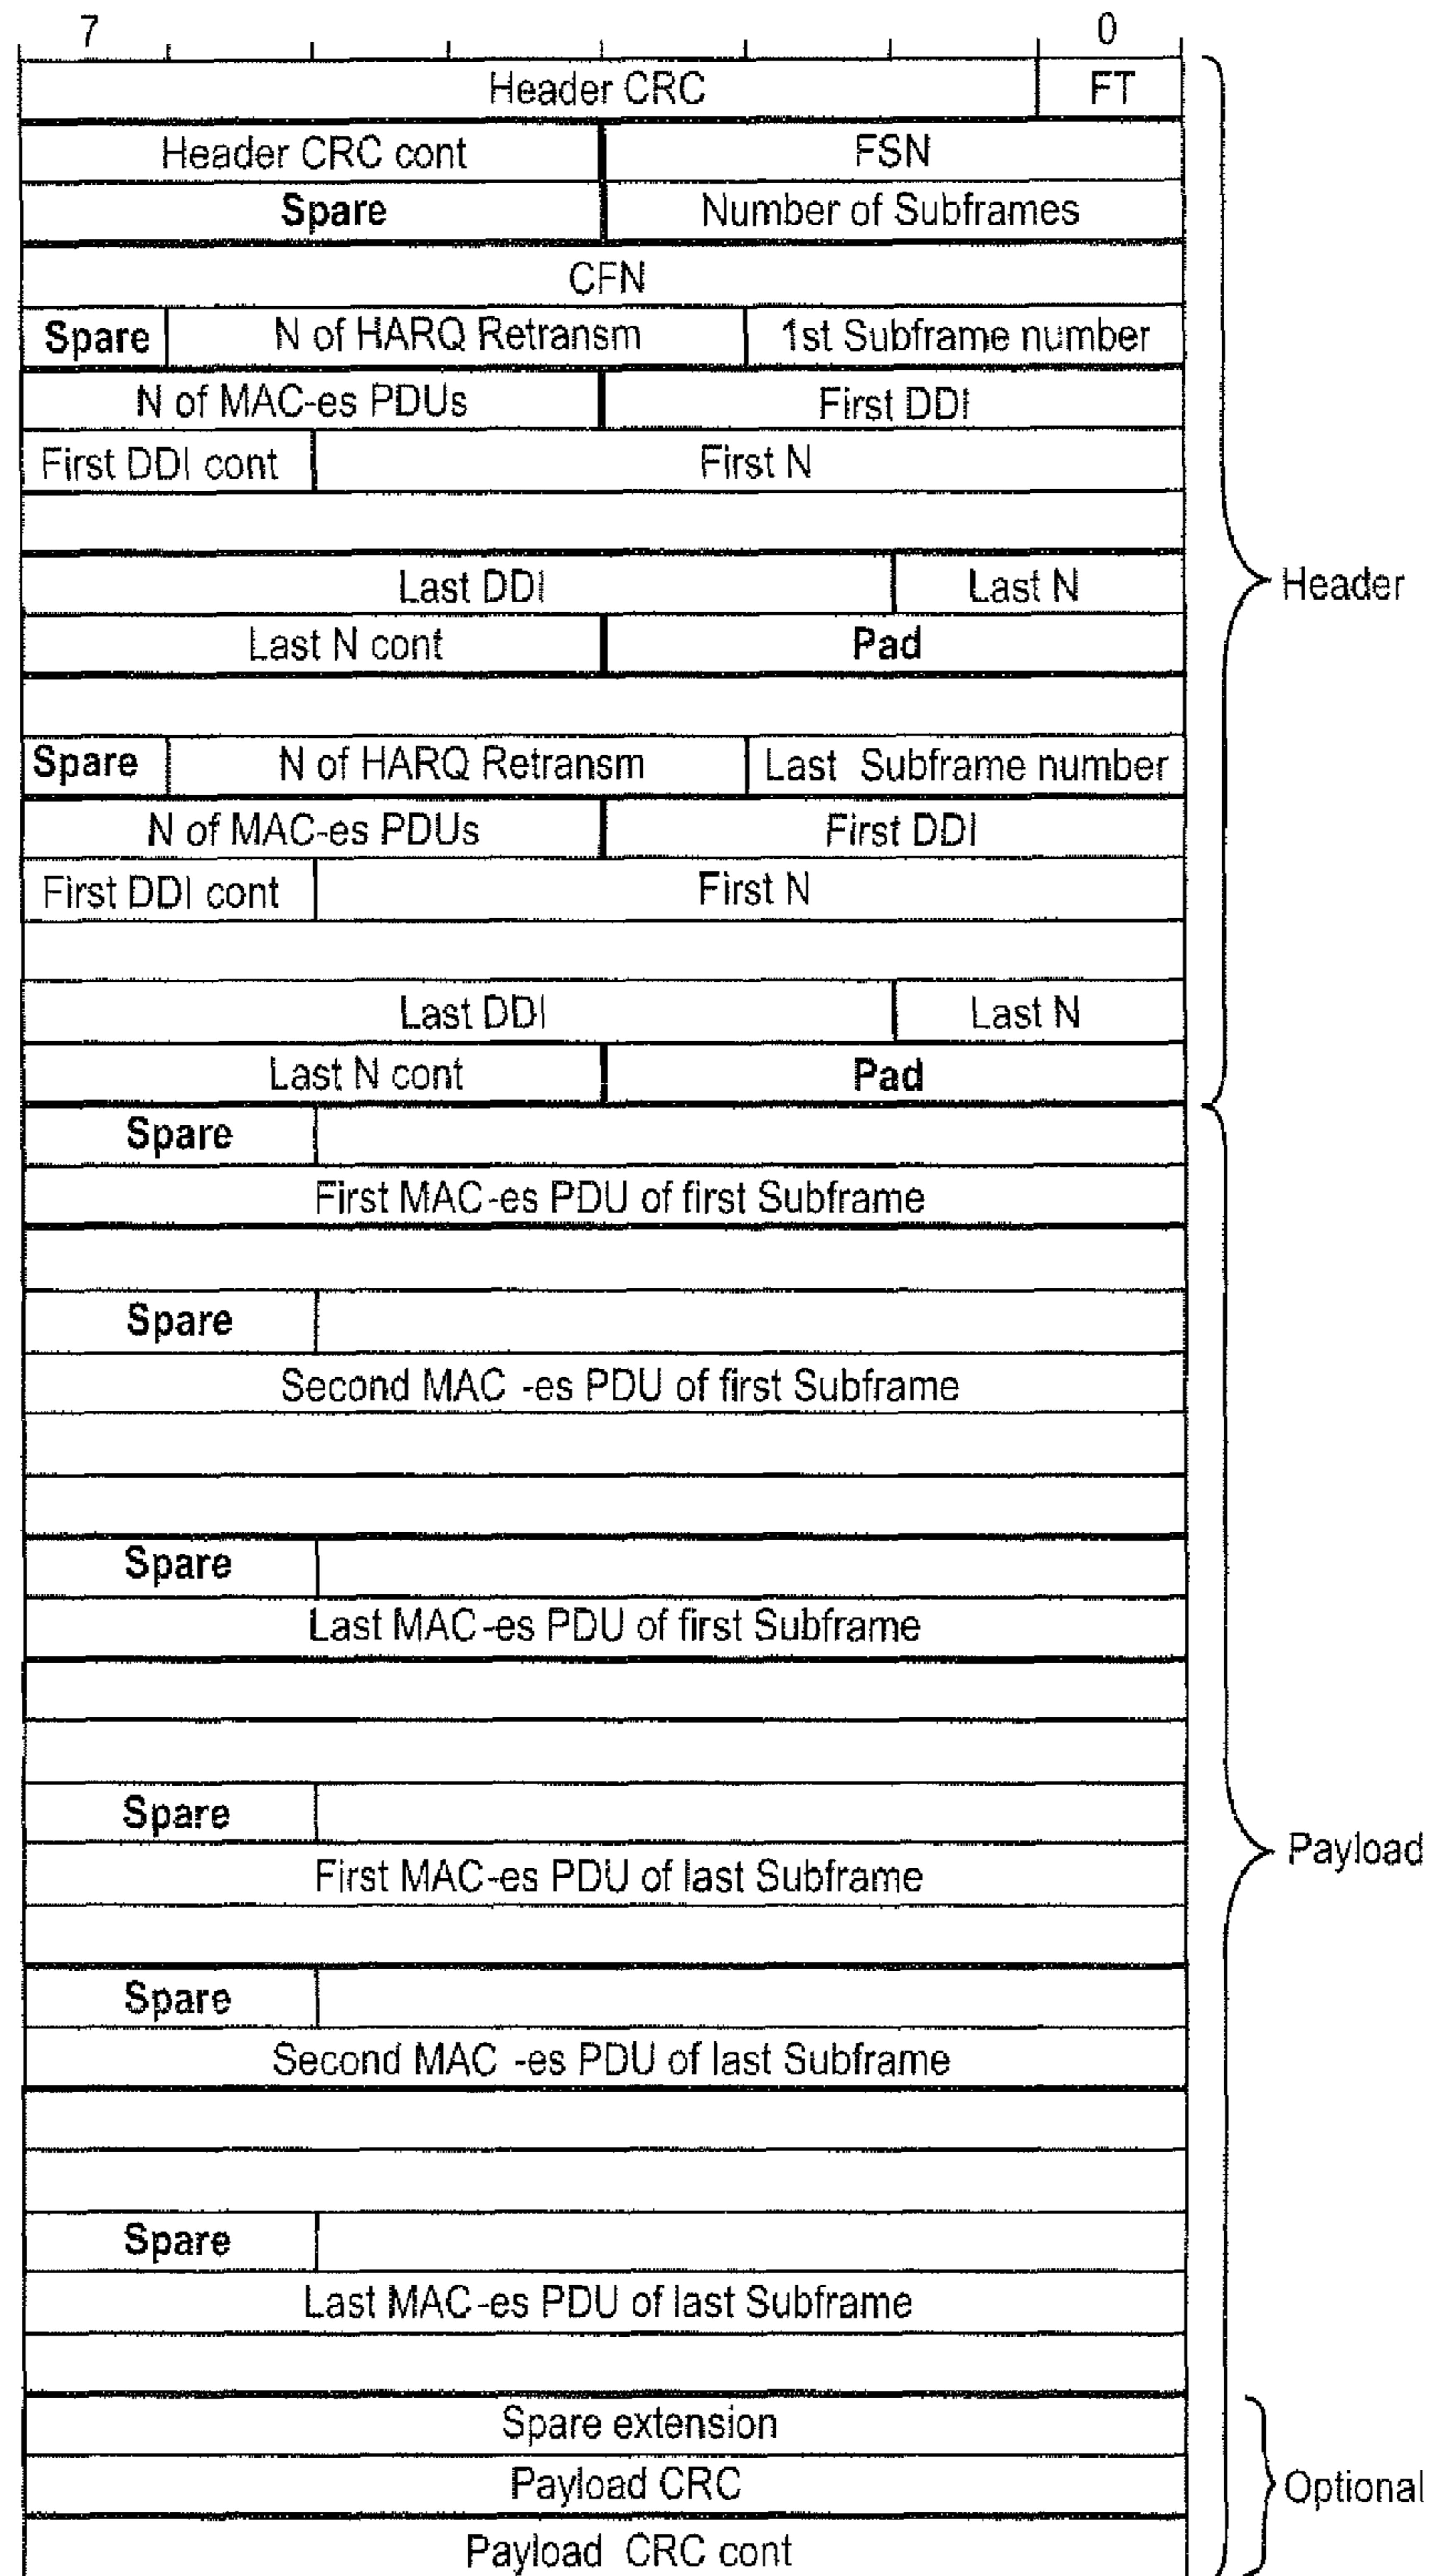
7 0

Header CRC FT

Header CRC cont FSN

Spare Number of Subframes

CFN

Spare N of HARQ Retransm 1st Subframe number

N of MAC-es PDUs First DDI

First DDI cont First N

Last DDI Last N

Last N cont Pad

Spare N of HARQ Retransm Last Subframe number

N of MAC-es PDUs First DDI

First DDI cont First N

Last DDI Last N

Last N cont Pad

Spare

First MAC-es PDU of first Subframe

Spare

Second MAC -es PDU of first Subframe

Spare

Last MAC-es PDU of first Subframe

Spare

First MAC-es PDU of last Subframe

Spare

Second MAC -es PDU of last Subframe

Spare

Last MAC-es PDU of last Subframe

Spare extension

Payload CRC

Payload CRC cont

Header

Payload

Optional